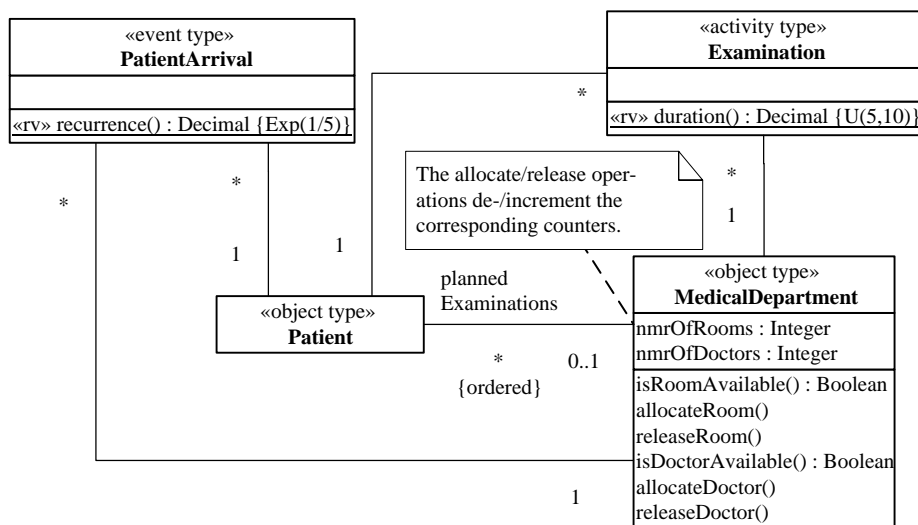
«event type»
**PatientArrival**

«rv» recurrence() : Decimal {Exp(1/5)}

«activity type»
**Examination**

«rv» duration() : Decimal {U(5,10)}

*

*

*

1

1

The allocate/release operations de-/increment the corresponding counters.

*

1

planned Examinations

«object type»
**Patient**

«object type»
**MedicalDepartment**

nmrOfRooms : Integer
nmrOfDoctors : Integer

isRoomAvailable() : Boolean
allocateRoom()
releaseRoom()
isDoctorAvailable() : Boolean
allocateDoctor()
releaseDoctor()

*
{ordered}

0..1

1